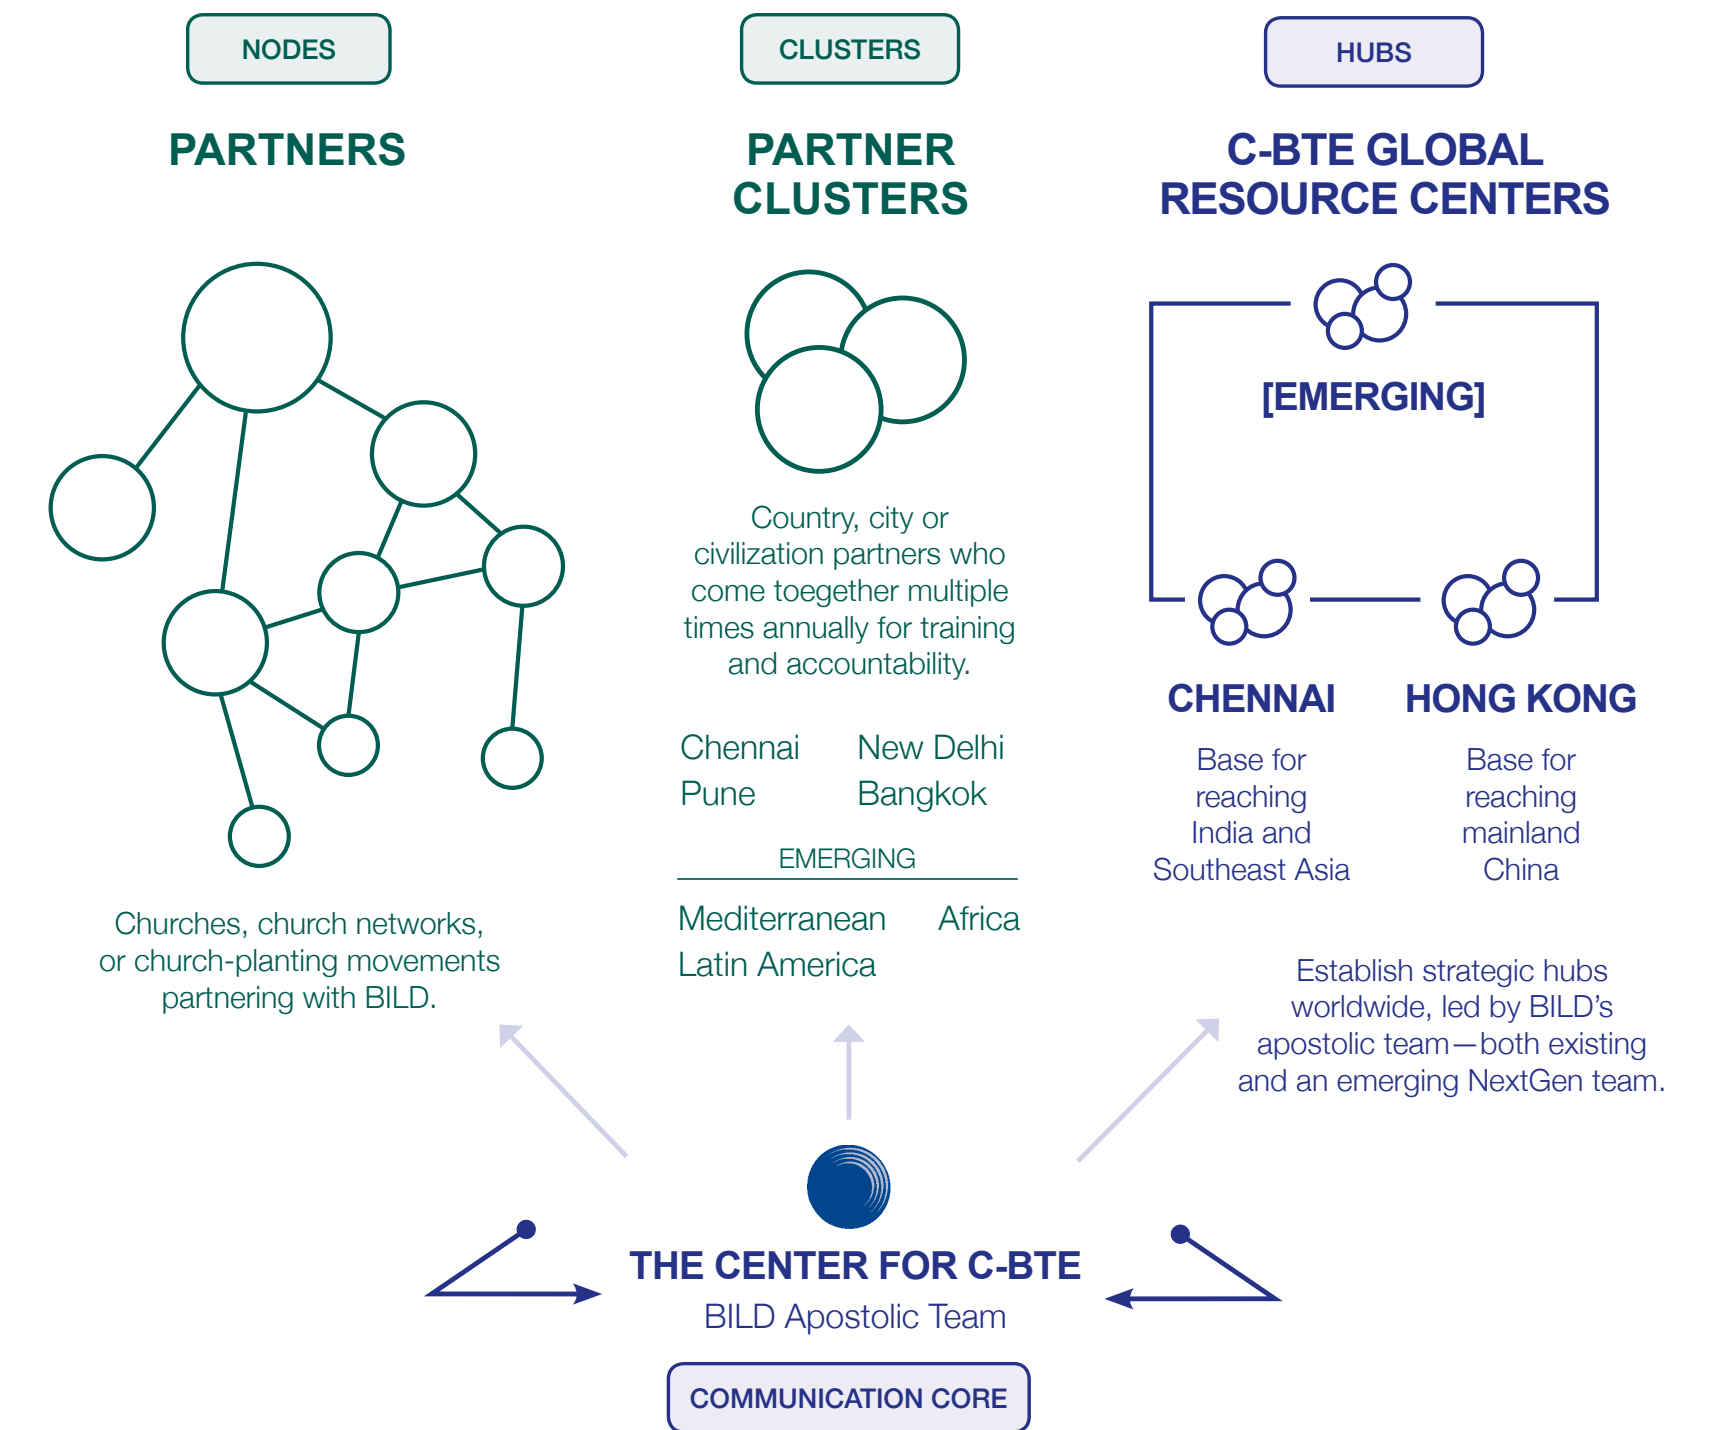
NODES

PARTNERS

Churches, church networks, or church-planting movements partnering with BILD.

CLUSTERS

PARTNER CLUSTERS

Country, city or civilization partners who come toegether multiple times annually for training and accountability.

| Chennai | New Delhi |
|---|---|
| Pune | Bangkok |

EMERGING

| Mediterranean | Africa |
|---|---|
| Latin America | |

HUBS

C-BTE GLOBAL RESOURCE CENTERS

[EMERGING]

CHENNAI

Base for reaching India and Southeast Asia

HONG KONG

Base for reaching mainland China

Establish strategic hubs worldwide, led by BILD's apostolic team—both existing and an emerging NextGen team.

THE CENTER FOR C-BTE

BILD Apostolic Team

COMMUNICATION CORE